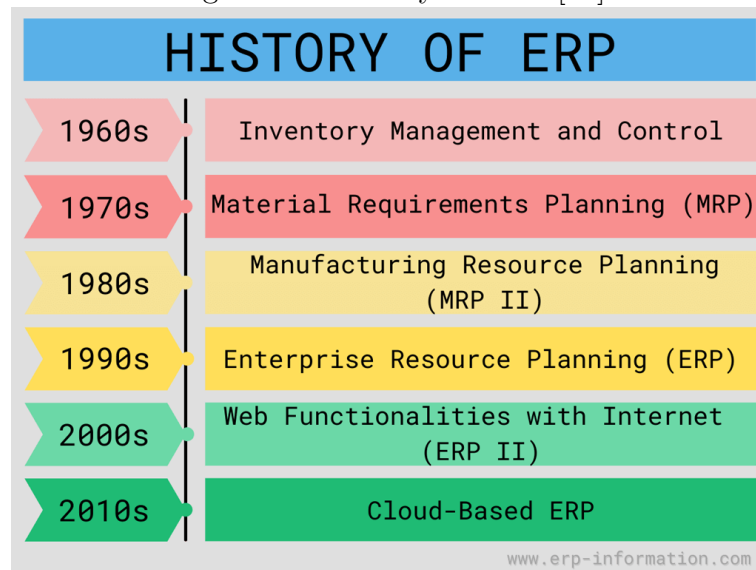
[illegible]

HISTORY OF ERP

| | |
|---|---|
| 1960s | Inventory Management and Control |
| 1970s | Material Requirements Planning (MRP) |
| 1980s | Manufacturing Resource Planning (MRP II) |
| 1990s | Enterprise Resource Planning (ERP) |
| 2000s | Web Functionalities with Internet (ERP II) |
| 2010s | Cloud-Based ERP |

www.erp-information.com